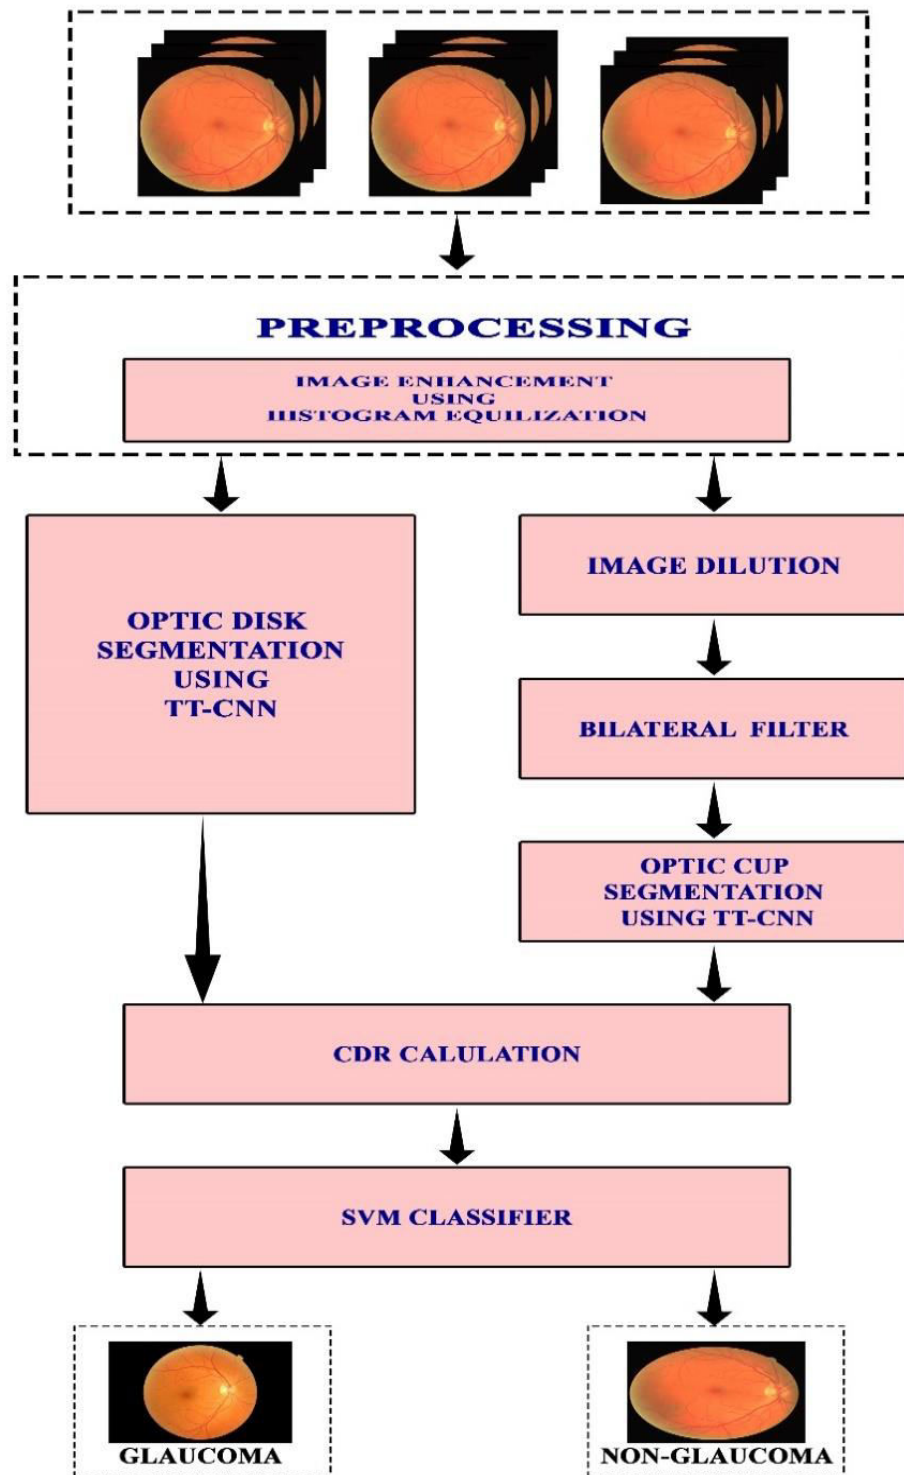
PREPROCESSING

IMAGE ENHANCEMENT USING HISTOGRAM EQUILIZATION

OPTIC DISK SEGMENTATION USING TT-CNN

IMAGE DILUTION

BILATERAL FILTER

OPTIC CUP SEGMENTATION USING TT-CNN

CDR CALULATION

SVM CLASSIFIER

GLAUCOMA

NON-GLAUCOMA